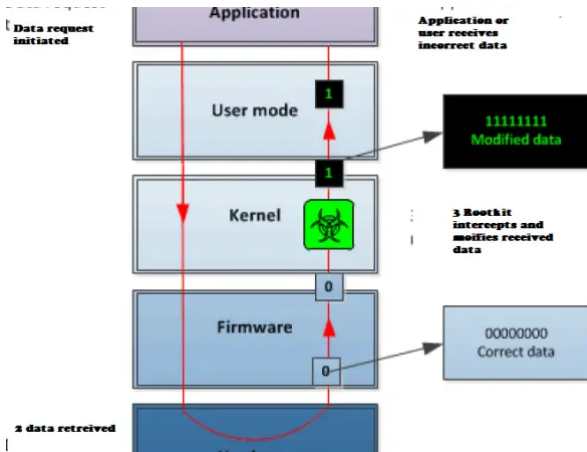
Data request initiated

Application

Application or user receives incorrect data

User mode

1

11111111
Modified data

1

Kernel

3 Rootkit intercepts and moifies received data

0

Firmware

00000000
Correct data

0

2 data retreived

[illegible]